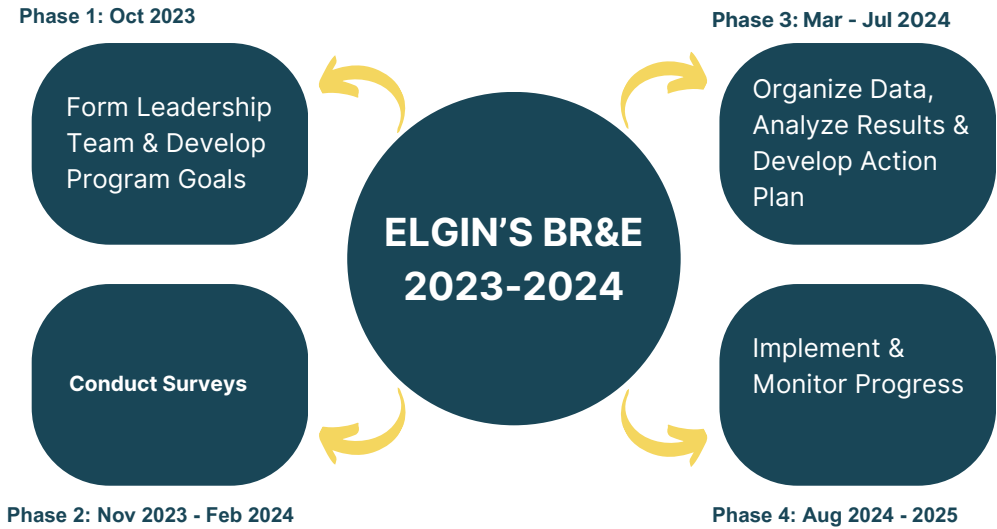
Phase 1: Oct 2023

Form Leadership Team & Develop Program Goals

Phase 3: Mar - Jul 2024

Organize Data, Analyze Results & Develop Action Plan

ELGIN'S BR&E 2023-2024

Conduct Surveys

Implement & Monitor Progress

Phase 2: Nov 2023 - Feb 2024

Phase 4: Aug 2024 - 2025